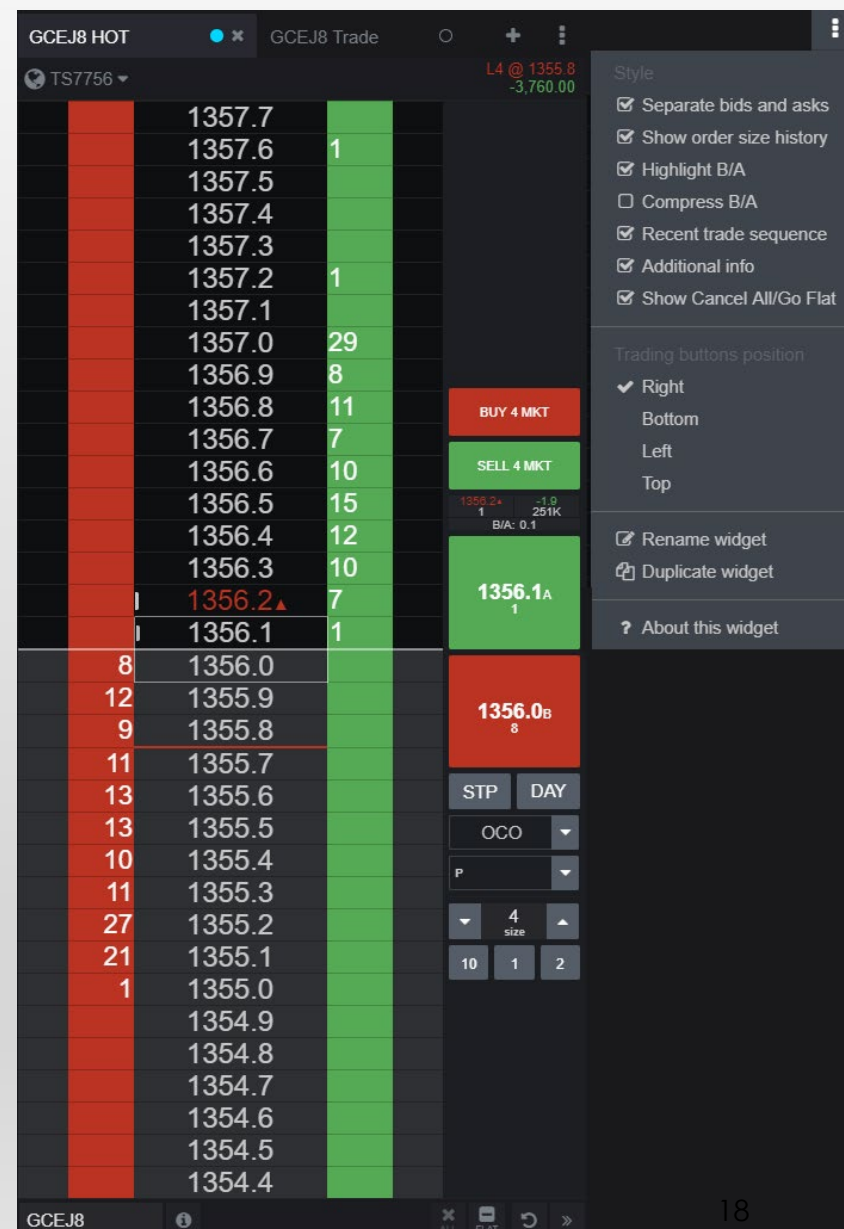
GCEJ8 HOT ● × GCEJ8 Trade ○ + ⋮

TS7756 ▾

L4 @ 1355.8
-3,760.00

| Bid | Price | Ask |
|---|---|---|
| | 1357.7 | |
| | 1357.6 | 1 |
| | 1357.5 | |
| | 1357.4 | |
| | 1357.3 | |
| | 1357.2 | 1 |
| | 1357.1 | |
| | 1357.0 | 29 |
| | 1356.9 | 8 |
| | 1356.8 | 11 |
| | 1356.7 | 7 |
| | 1356.6 | 10 |
| | 1356.5 | 15 |
| | 1356.4 | 12 |
| | 1356.3 | 10 |
| | 1356.2▲ | 7 |
| | 1356.1 | 1 |
| 8 | 1356.0 | |
| 12 | 1355.9 | |
| 9 | 1355.8 | |
| 11 | 1355.7 | |
| 13 | 1355.6 | |
| 13 | 1355.5 | |
| 10 | 1355.4 | |
| 11 | 1355.3 | |
| 27 | 1355.2 | |
| 21 | 1355.1 | |
| 1 | 1355.0 | |
| | 1354.9 | |
| | 1354.8 | |
| | 1354.7 | |
| | 1354.6 | |
| | 1354.5 | |
| | 1354.4 | |

BUY 4 MKT
SELL 4 MKT
1356.2▲ 1 -1.9 251K
B/A: 0.1
1356.1A 1
1356.0B 8
STP DAY
OCO
P
4 size
10 1 2

Style
☑ Separate bids and asks
☑ Show order size history
☑ Highlight B/A
☐ Compress B/A
☑ Recent trade sequence
☑ Additional info
☑ Show Cancel All/Go Flat
Trading buttons position
✔ Right
Bottom
Left
Top
Rename widget
Duplicate widget
? About this widget

GCEJ8
ALL FLAT
18